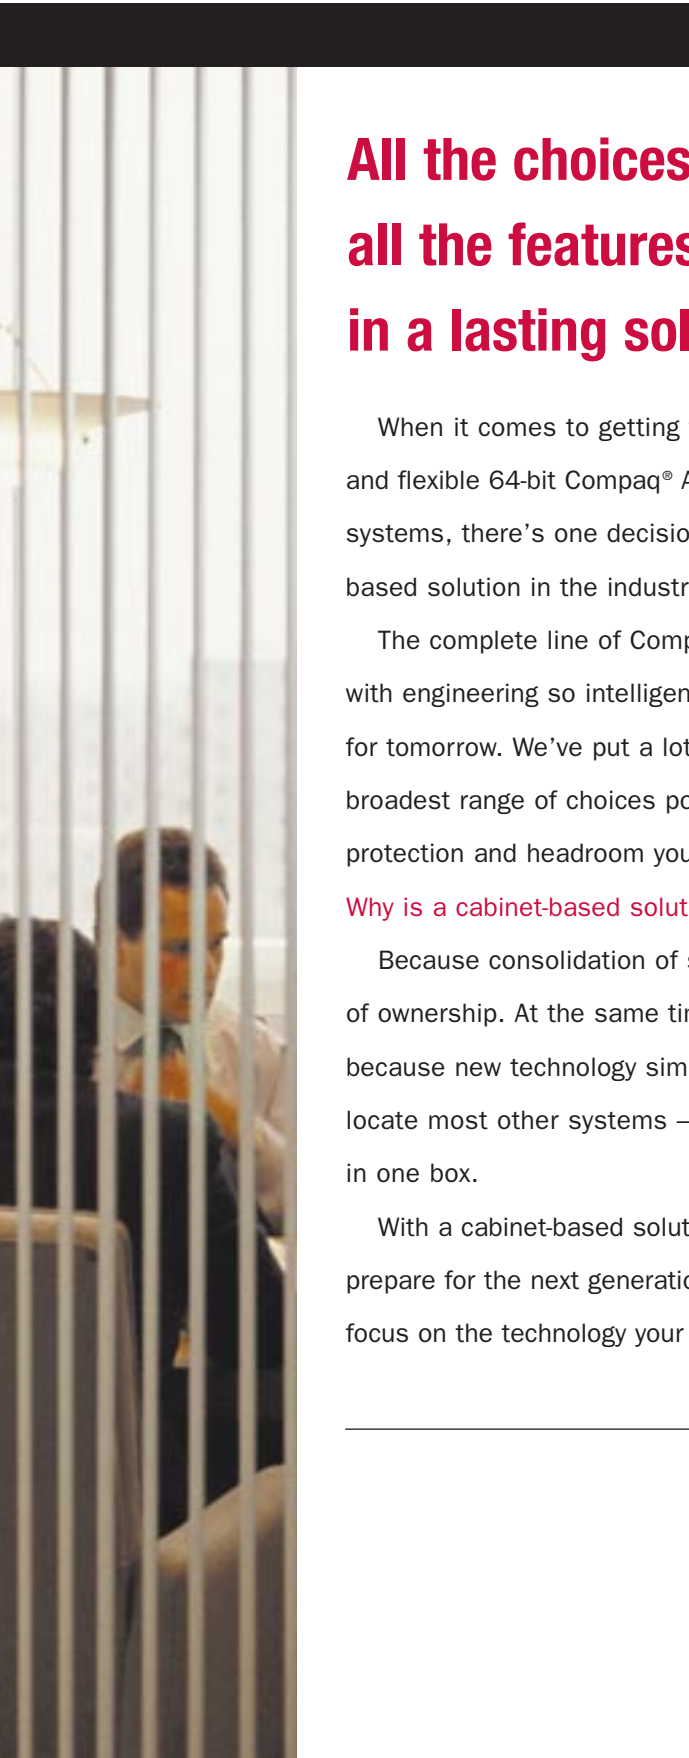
All the choices
all the features
in a lasting sol

When it comes to getting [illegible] and flexible 64-bit Compaq® A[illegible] systems, there's one decisio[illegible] based solution in the industr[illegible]

The complete line of Comp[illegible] with engineering so intelligen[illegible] for tomorrow. We've put a lot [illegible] broadest range of choices po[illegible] protection and headroom you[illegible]

Why is a cabinet-based solut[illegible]

Because consolidation of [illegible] of ownership. At the same ti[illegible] because new technology sim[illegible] locate most other systems – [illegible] in one box.

With a cabinet-based solut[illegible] prepare for the next generatio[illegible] focus on the technology your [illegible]